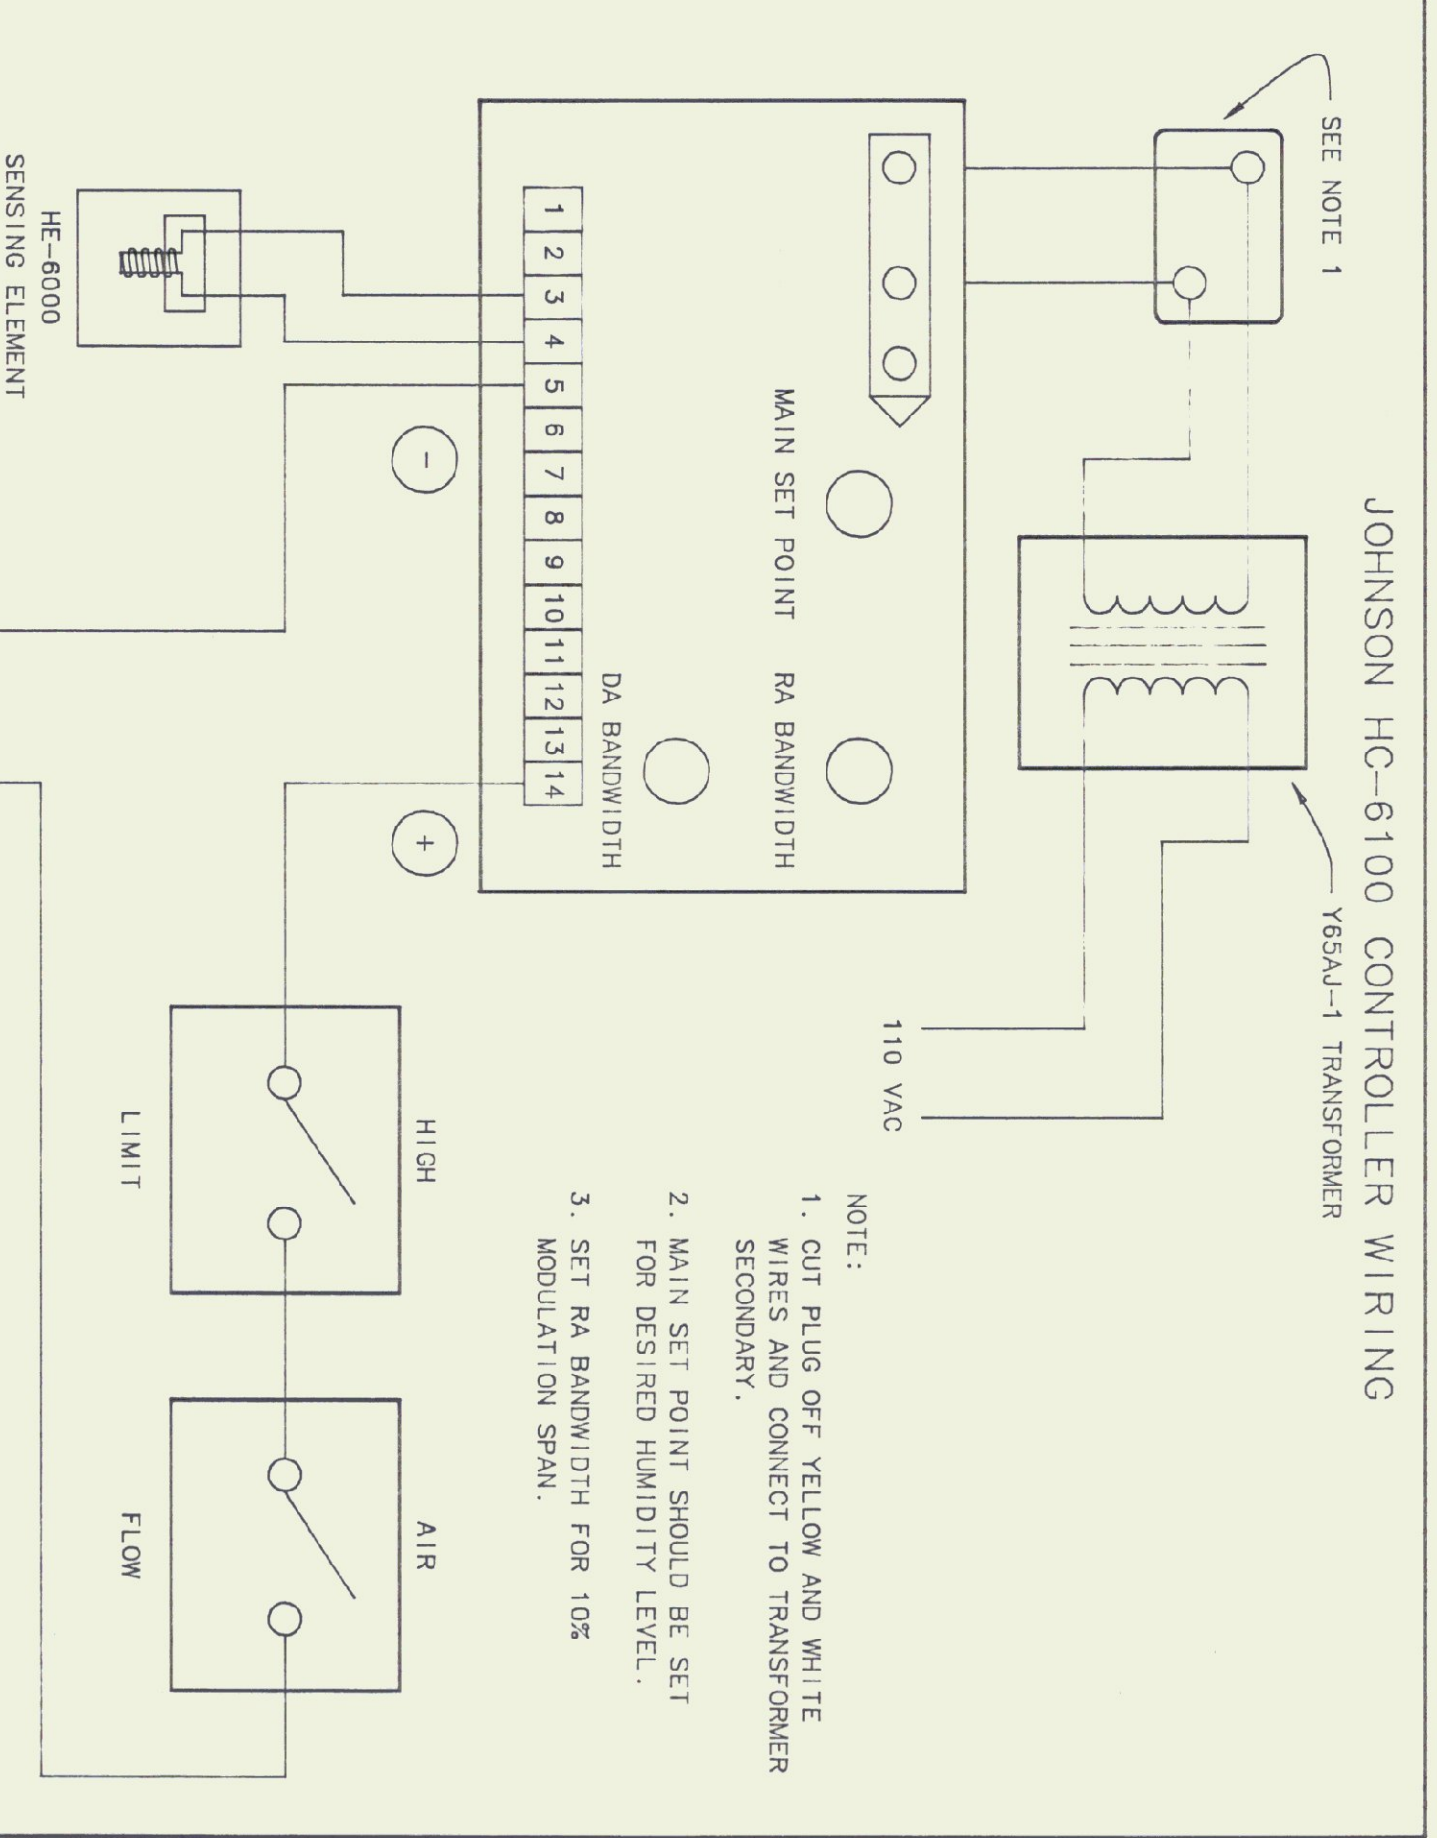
JOHNSON HC-6100 CONTROLLER WIRING

SEE NOTE 1

Y65AJ-1 TRANSFORMER

110 VAC

MAIN SET POINT

RA BANDWIDTH

DA BANDWIDTH

| 1 | 2 | 3 | 4 | 5 | 6 | 7 | 8 | 9 | 10 | 11 | 12 | 13 | 14 |
|---|---|---|---|---|---|---|---|---|---|---|---|---|---|

−

+

HE-6000
SENSING ELEMENT

HIGH
LIMIT

AIR
FLOW

NOTE:

1. CUT PLUG OFF YELLOW AND WHITE WIRES AND CONNECT TO TRANSFORMER SECONDARY.

2. MAIN SET POINT SHOULD BE SET FOR DESIRED HUMIDITY LEVEL.

3. SET RA BANDWIDTH FOR 10% MODULATION SPAN.